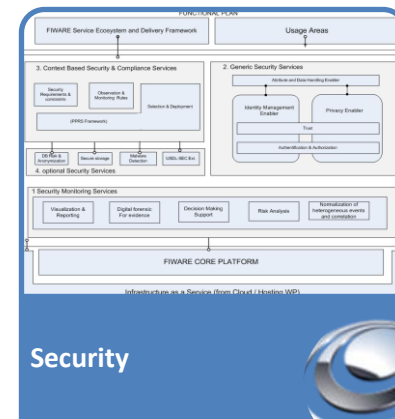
FUNCTIONAL PLAN

FIWARE Service Ecosystem and Delivery Framework

Usage Areas

3. Context Based Security & Compliance Services

Security Requirements & constraints

Observation & Monitoring Rules

Selection & Deployment

(PPRS Framework)

2. Generic Security Services

Attribute and Data Handling Enabler

Identity Management Enabler

Privacy Enabler

Trust

Authentication & Authorization

DB Risk & Anonymization

Secure storage

Malware Detection

USDL-SEC Ext.

4. optional Security Services

1 Security Monitoring Services

Visualization & Reporting

Digital forensic For evidence

Decision Making Support

Risk Analysis

Normalization of heterogeneous events and correlation

FIWARE CORE PLATFORM

Infrastructure as a Service (from Cloud / Hosting WP)

Security